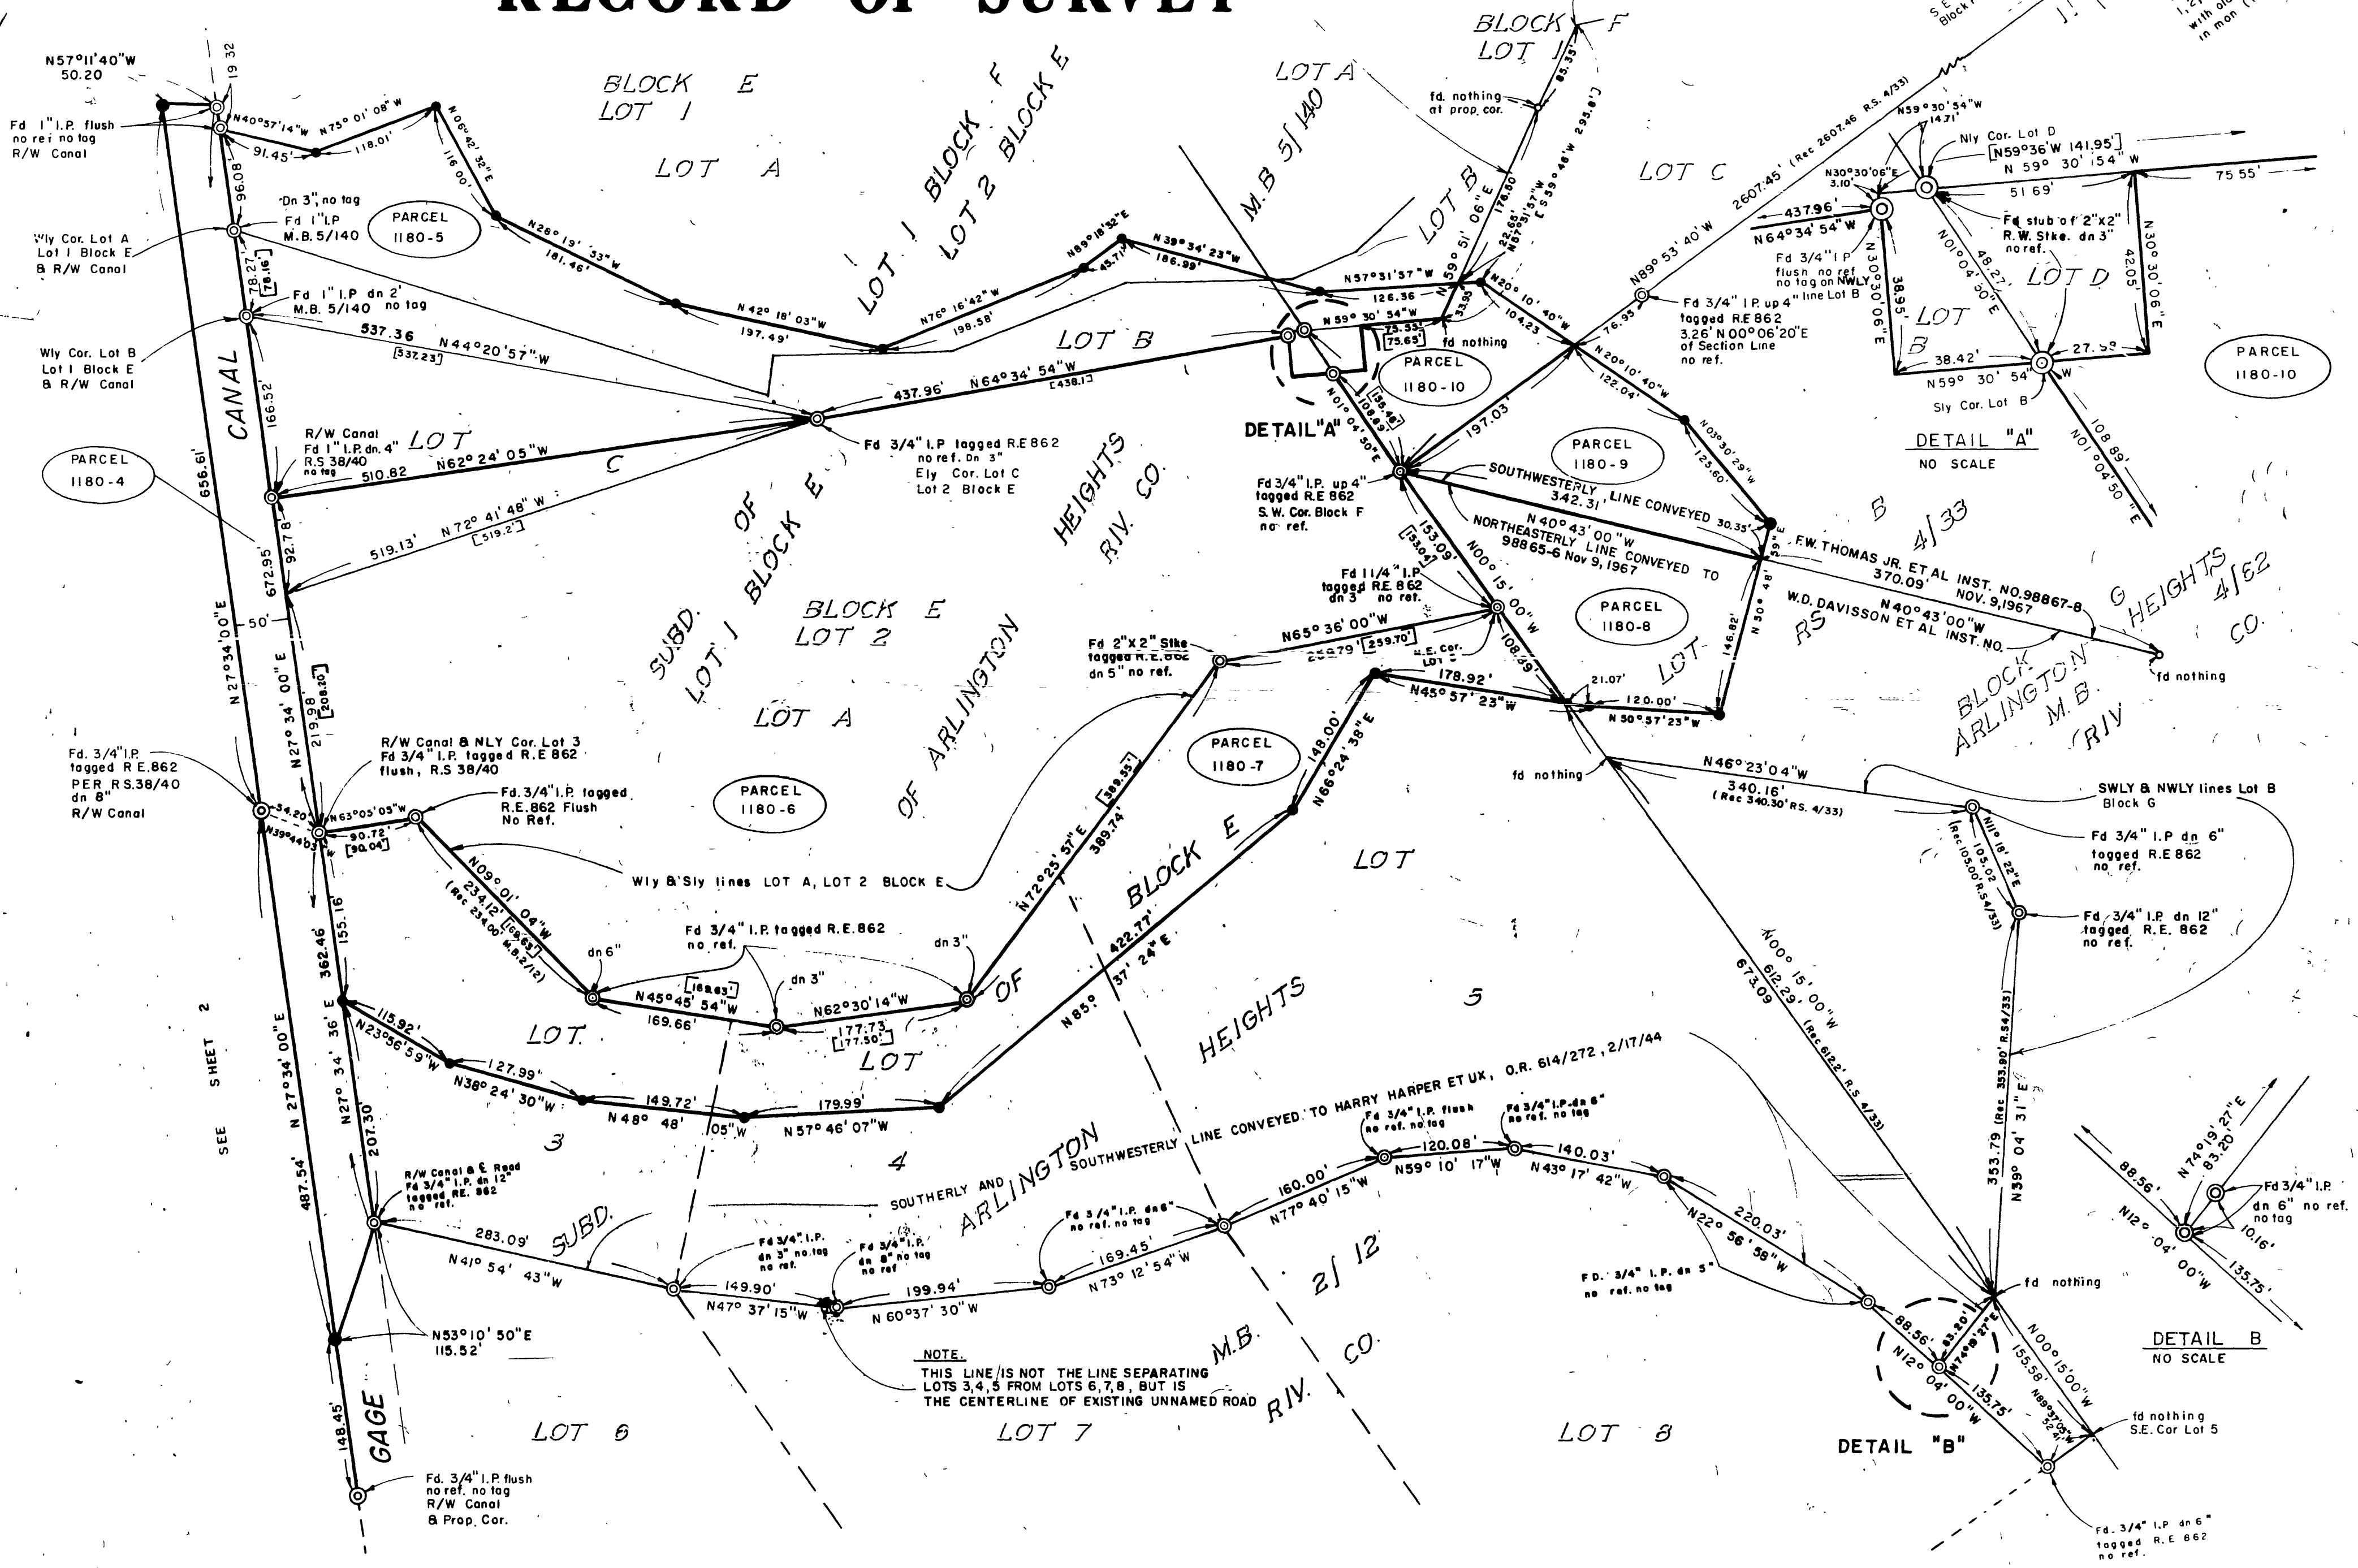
RECORD OF SURVEY

N57°11'40"W
50.20
19.32
Fd 1" I.P. flush no ref no tag R/W Canal
N40°57'14"W
91.45'
N75° 01' 08"W
118.01'
N06°42'32"E
116.00'
96.08'
Dn 3", no tag
Fd 1" I.P.
M.B. 5/140
PARCEL
1180-5
Wly Cor. Lot A Lot 1 Block E & R/W Canal
78.27'
[78.16']
Fd 1" I.P. dn 2'
M.B. 5/140 no tag
N26°19'33"W
181.46'
N42° 18' 03"W
197.49'
Wly Cor. Lot B Lot 1 Block E & R/W Canal
537.36
N44°20'57"W
[537.23']
CANAL
166.52
R/W Canal
Fd 1" I.P. dn. 4"
R.S. 38/40
no tag
LOT
510.82
N62° 24' 05"W
C
PARCEL
1180-4
656.61'
92.78'
672.95'
519.13'
N72° 41' 48"W
[519.2']
50'
N27°34'00"E
N27° 34' 00" E
219.98'
[220.20']
Fd. 3/4" I.P. tagged R.E.862 PER R.S.38/40 dn 8" R/W Canal
34.20
N39°44'03"W
R/W Canal & NLY Cor. Lot 3
Fd 3/4" I.P. tagged R.E 862
flush, R.S 38/40
N63°05'05"W
90.72'
[90.04']
Fd. 3/4" I.P. tagged R.E.862 Flush No Ref.
BLOCK E
LOT 1
LOT A
LOT 1 BLOCK F
LOT 2 BLOCK E
N89°18'32"E
45.71'
N39°34'23"W
186.99'
N76°16'42"W
198.58'
LOT B
437.96'
N64°34'54"W
[438.1']
Fd 3/4" I.P. tagged R.E 862
no ref. Dn 3"
Ely Cor. Lot C
Lot 2 Block E
SUBD. OF LOT 1 BLOCK E
BLOCK E
LOT 2
LOT A
HEIGHTS RIV. CO.
OF ARLINGTON
PARCEL
1180-6
N09°01'04"W
234.12'
(Rec 234.00' M.B.2/12)
[168.63']
Wly & Sly lines LOT A, LOT 2 BLOCK E
362.46
155.16
dn 6"
Fd 3/4" I.P. tagged R.E.862
no ref.
dn 3"
dn 3"
[168.63']
N45°45'54"W
169.66'
N62°30'14"W
177.73'
[177.50']
OF
115.92'
N23°56'59"W
LOT
127.99'
N38°24'30"W
149.72'
N48° 48' 05"W
179.99'
N57° 46' 07"W
LOT
3
4
N27° 34' 36' E
207.30'
487.54'
N 27°34'00"E
SEE SHEET 2
R/W Canal & Ⓒ Road
Fd 3/4" I.P. dn 12"
tagged RE. 862
no ref.
283.09'
SUBD.
N41° 54' 43"W
N53°10'50"E
115.52'
GAGE
148.45'
Fd. 3/4" I.P. flush no ref. no tag R/W Canal & Prop. Cor.
LOT 6
Fd 3/4" I.P. dn 3" no tag no ref.
Fd 3/4" I.P. dn 8" no tag no ref
149.90'
N47° 37' 15"W
199.94'
N 60°37' 30" W
NOTE.
THIS LINE IS NOT THE LINE SEPARATING LOTS 3,4,5 FROM LOTS 6,7,8, BUT IS THE CENTERLINE OF EXISTING UNNAMED ROAD
SOUTHERLY AND
ARLINGTON
LOT 7
Fd 3/4" I.P. dn 6" no ref. no tag
169.45'
N73° 12' 54"W
160.00'
N77°40'15"W
SOUTHWESTERLY LINE CONVEYED TO HARRY HARPER ET UX, O.R. 614/272, 2/17/44
Fd 3/4" I.P. flush no ref. no tag
120.08'
N59° 10' 17"W
Fd 3/4" I.P. dn 6" no ref. no tag
140.03'
N43° 17' 42"W
M.B. 2/12
RIV. CO.
HEIGHTS
N85° 37' 24" E
422.77'
BLOCK E
N72°25'57"E
389.74'
[389.53']
Fd 2"x2" Stke tagged R.E.862
dn 5" no ref.
PARCEL
1180-7
N65°36'00"W
259.79'
[259.70']
N.E. Cor. Lot 5
178.92'
N45°57'23"W
148.00'
N66°24'38"E
LOT
5
M.B. 5/140
LOT A
BLOCK F
LOT 1
85.35'
fd. nothing at prop. cor.
LOT B
N 59° 51' 06"E
176.60'
N59°31'57"W
[S 59°46'W 295.8']
22.65'
N57°31'57"W
126.36
N 59° 30' 54"W
73.53'
[75.65']
33.95
fd nothing
PARCEL
1180-10
DETAIL "A"
N01°04'50"E
108.89'
[158.48']
Fd 3/4" I.P. up 4" tagged R.E 862
S.W. Cor. Block F
no ref.
N20°10'40"W
104.23
197.03'
SOUTHWESTERLY LINE CONVEYED
342.31
30.35'
NORTHEASTERLY LINE CONVEYED TO
N40°43'00"W
98865-6 Nov 9, 1967
153.09'
[153.0']
N00° 15' 00"
Fd 1 1/4" I.P. tagged R.E. 862
dn 3" no ref.
108.39'
21.07'
120.00'
N 50°57'23"W
fd nothing
LOT C
2607.45' (Rec 2607.46 R.S. 4/33)
N89° 53' 40"W
76.93'
Fd 3/4" I.P. up 4"
tagged R.E 862
3.26' N 00°06'20"E
of Section Line
no ref.
N20°10'40"W
122.04'
PARCEL
1180-9
N03°30'29"W
125.60'
F.W. THOMAS JR. ET AL INST. NO.98867-8
NOV. 9,1967
370.09'
W.D. DAVISSON ET AL INST. NO.
N40°43'00"W
B 4/33
RS
PARCEL
1180-8
LOT
146.82'
N 50° 48' 59"E
BLOCK G
ARLINGTON HEIGHTS 4/62
M.B.
RIV CO.
fd nothing
N46°23'04"W
340.16'
(Rec 340.30' RS. 4/33)
SWLY & NWLY lines Lot B
Block G
Fd 3/4" I.P. dn 6"
tagged R.E 862
no ref.
N11°18'22"E
105.02
(Rec 105.00' R.S.4/33)
Fd 3/4" I.P. dn 12"
tagged R.E. 862
no ref.
N00° 15' 00"W
612.29' (Rec 612.2' R.S. 4/33)
673.09
353.79 (Rec 353.90' R.S4/33)
N39° 04' 31"E
Fd. 3/4" I.P. dn 5"
no ref. no tag
N22° 56' 58"W
220.03'
fd nothing
88.56'
83.20'
N74°19'27"E
N12° 04' 00"W
135.75'
155.58'
N00°15'00"W
N89°33'05"E
32.47'
fd nothing
S.E.Cor Lot 5
DETAIL "B"
Fd. 3/4" I.P. dn 6"
tagged R.E 862
no ref.
S.E. Block
with old
in mon
N59°30'54"W
14.71'
Nly Cor. Lot D
[N59°36'W 141.95']
N 59° 30' 54" W
N30°30'06"E
3.10'
51.69'
75.55'
437.96'
N64°34'54"W
Fd stub of 2"x2"
R.W. Stke. dn 3"
no ref.
Fd 3/4" I.P
flush no ref
no tag on NWLY line Lot B
N30°30'06"E
38.95'
LOT B
N01°04'50"E
48.27
LOT D
42.05'
N30°30'06"E
38.42'
N59° 30' 54"
27.5
Sly Cor. Lot B
DETAIL "A"
NO SCALE
PARCEL
1180-10
108.89'
N01°04'50"E
N74°19'27"E
83.20'
Fd 3/4" I.P.
dn 6" no ref.
no tag
88.56'
N12° 04' 00"W
10.16'
135.75'
DETAIL B
NO SCALE